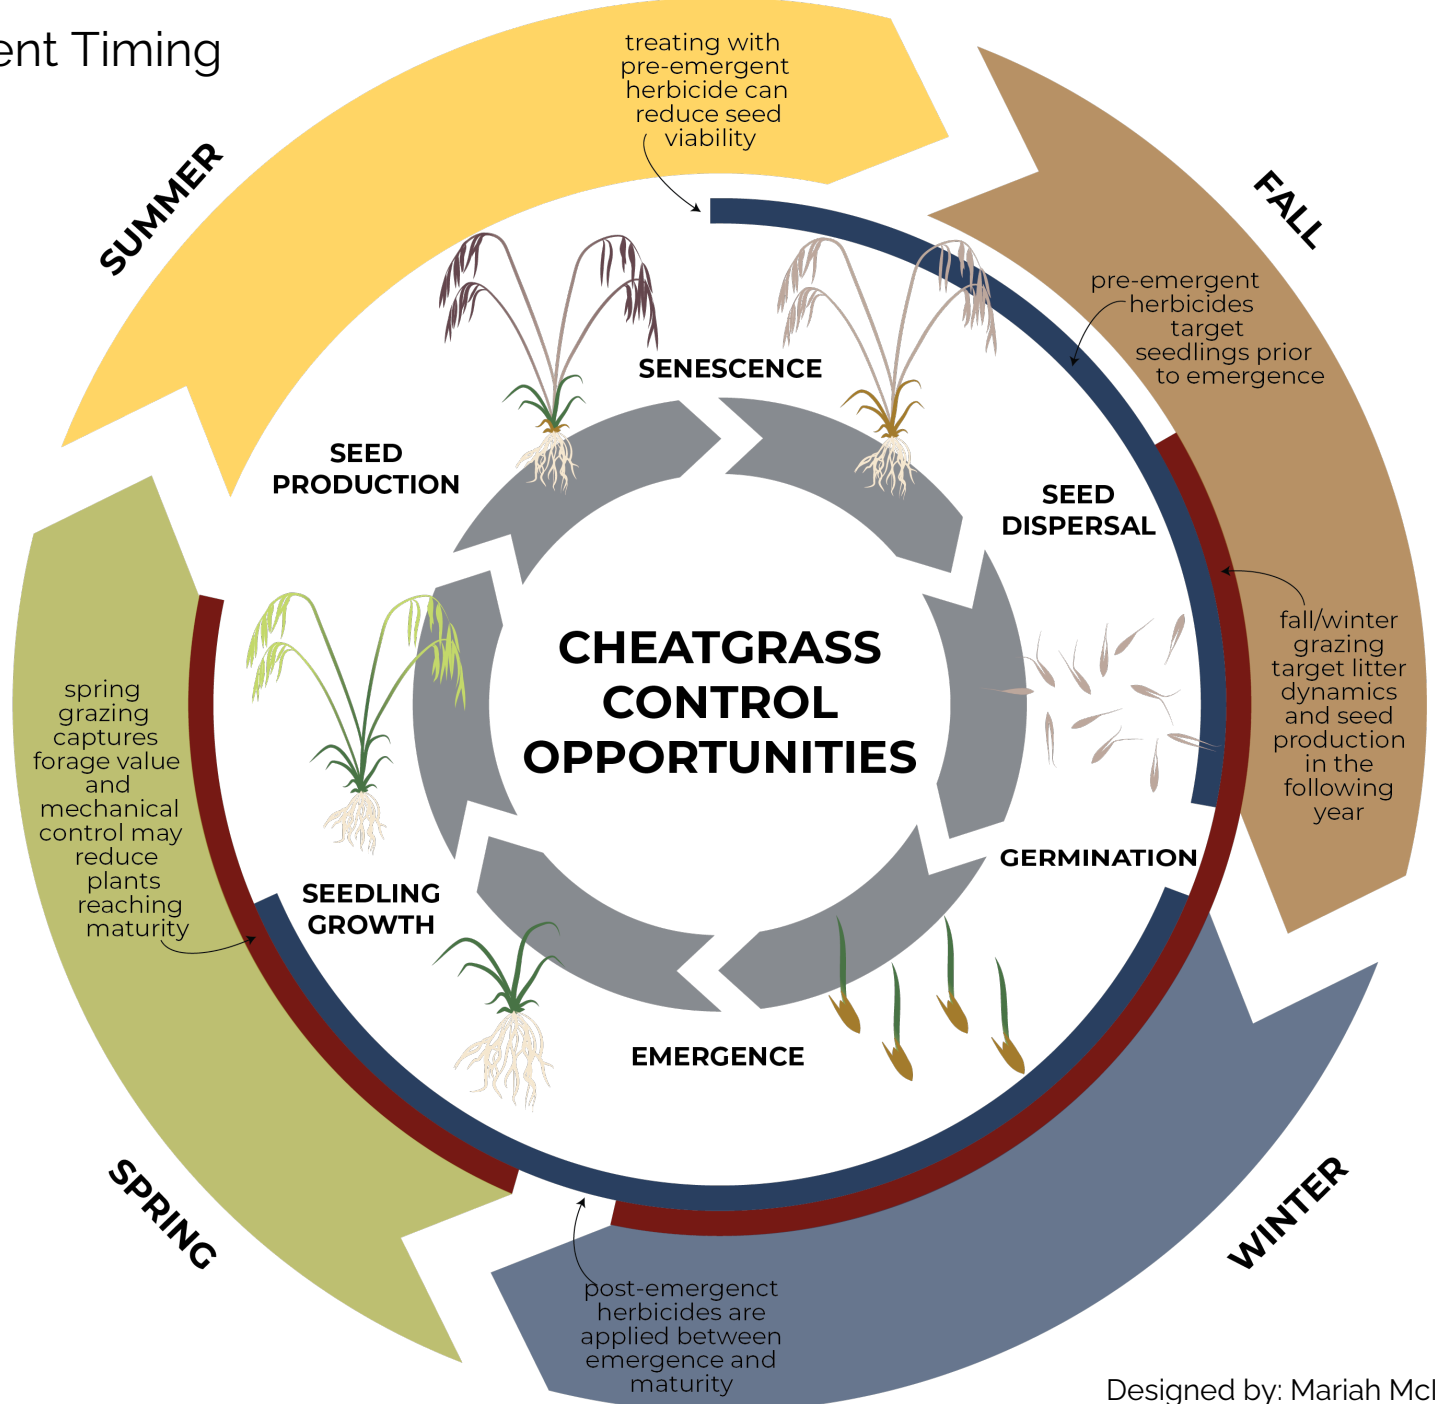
ent Timing

SUMMER

treating with pre-emergent herbicide can reduce seed viability

FALL

pre-emergent herbicides target seedlings prior to emergence

SENESCENCE

SEED PRODUCTION

SEED DISPERSAL

CHEATGRASS CONTROL OPPORTUNITIES

fall/winter grazing target litter dynamics and seed production in the following year

spring grazing captures forage value and mechanical control may reduce plants reaching maturity

GERMINATION

SEEDLING GROWTH

EMERGENCE

SPRING

WINTER

post-emergenct herbicides are applied between emergence and maturity

Designed by: Mariah McI